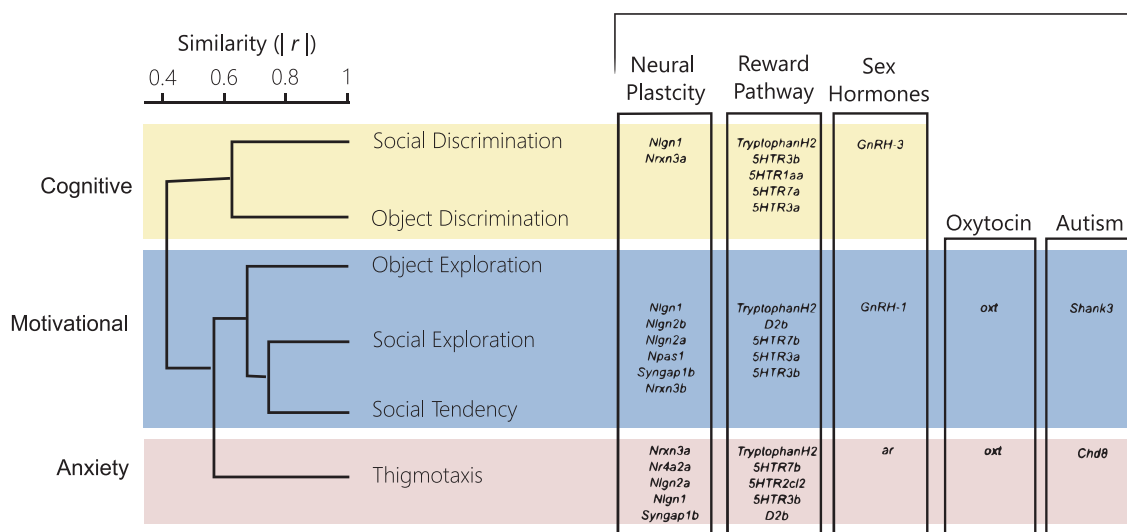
Similarity (| $r$ |)
0.4 0.6 0.8 1

Neural Plastcity
Reward Pathway
Sex Hormones

Cognitive
Social Discrimination
Nlgn1
Nrxn3a
TryptophanH2
5HTR3b
5HTR1aa
5HTR7a
5HTR3a
GnRH-3
Object Discrimination

Oxytocin
Autism

Motivational
Object Exploration
Social Exploration
Social Tendency
Nlgn1
Nlgn2b
Nlgn2a
Npas1
Syngap1b
Nrxn3b
TryptophanH2
D2b
5HTR7b
5HTR3a
5HTR3b
GnRH-1
oxt
Shank3

Anxiety
Thigmotaxis
Nrxn3a
Nr4a2a
Nlgn2a
Nlgn1
Syngap1b
TryptophanH2
5HTR7b
5HTR2cl2
5HTR3b
D2b
ar
oxt
Chd8